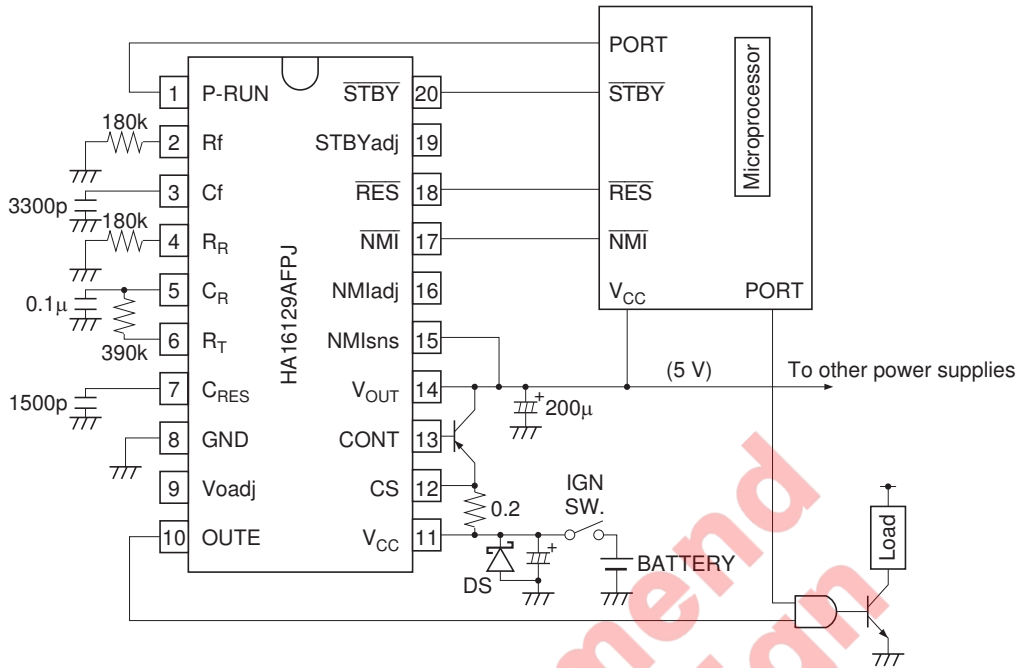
PORT
Microprocessor
1 P-RUN
$\overline{STBY}$ 20
$\overline{STBY}$
180k
2 Rf
STBYadj 19
3300p
3 Cf
$\overline{RES}$ 18
$\overline{RES}$
180k
4 $R_R$
$\overline{NMI}$ 17
$\overline{NMI}$
0.1μ
5 $C_R$
NMIadj 16
$V_{CC}$
PORT
390k
6 $R_T$
NMIsns 15
HA16129AFPJ
(5 V)
To other power supplies
1500p
7 $C_{RES}$
$V_{OUT}$ 14
200μ
8 GND
CONT 13
IGN SW.
9 Voadj
CS 12
0.2
Load
10 OUTE
$V_{CC}$ 11
BATTERY
DS